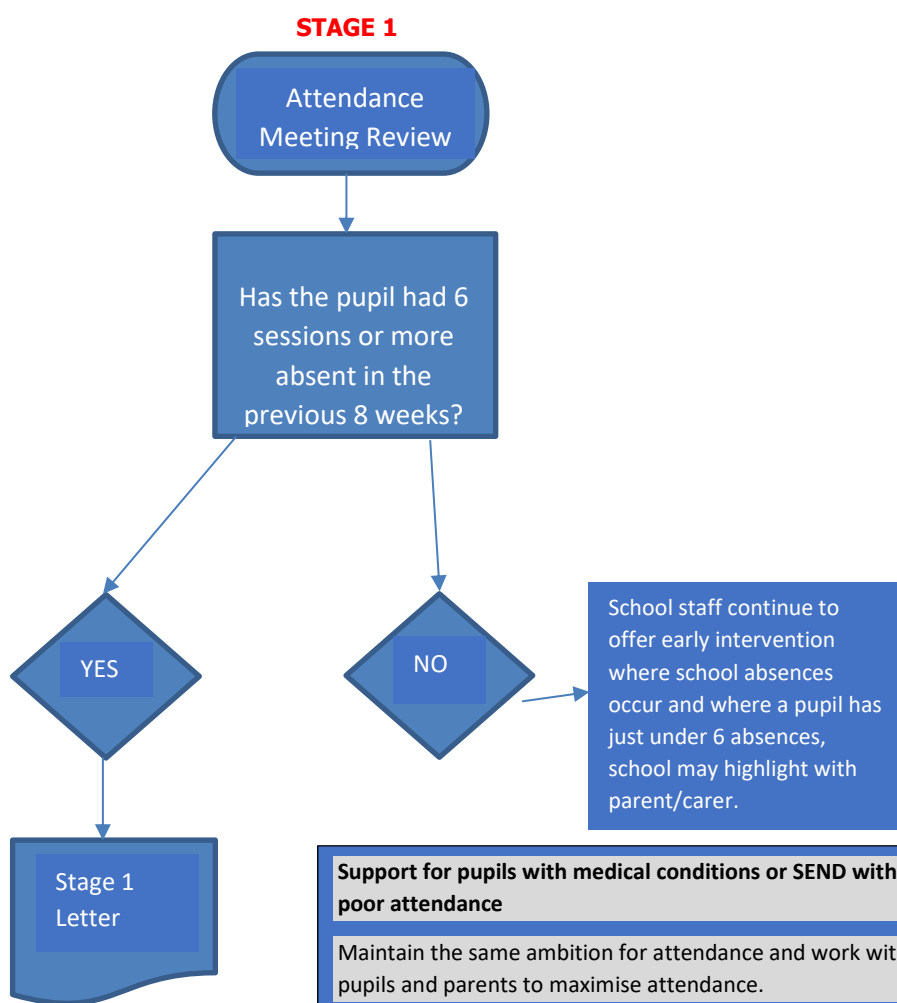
STAGE 1

Attendance Meeting Review

Has the pupil had 6 sessions or more absent in the previous 8 weeks?

YES

NO

School staff continue to offer early intervention where school absences occur and where a pupil has just under 6 absences, school may highlight with parent/carer.

Stage 1 Letter

**Support for pupils with medical conditions or SEND with poor attendance**

Maintain the same ambition for attendance and work wit pupils and parents to maximise attendance.